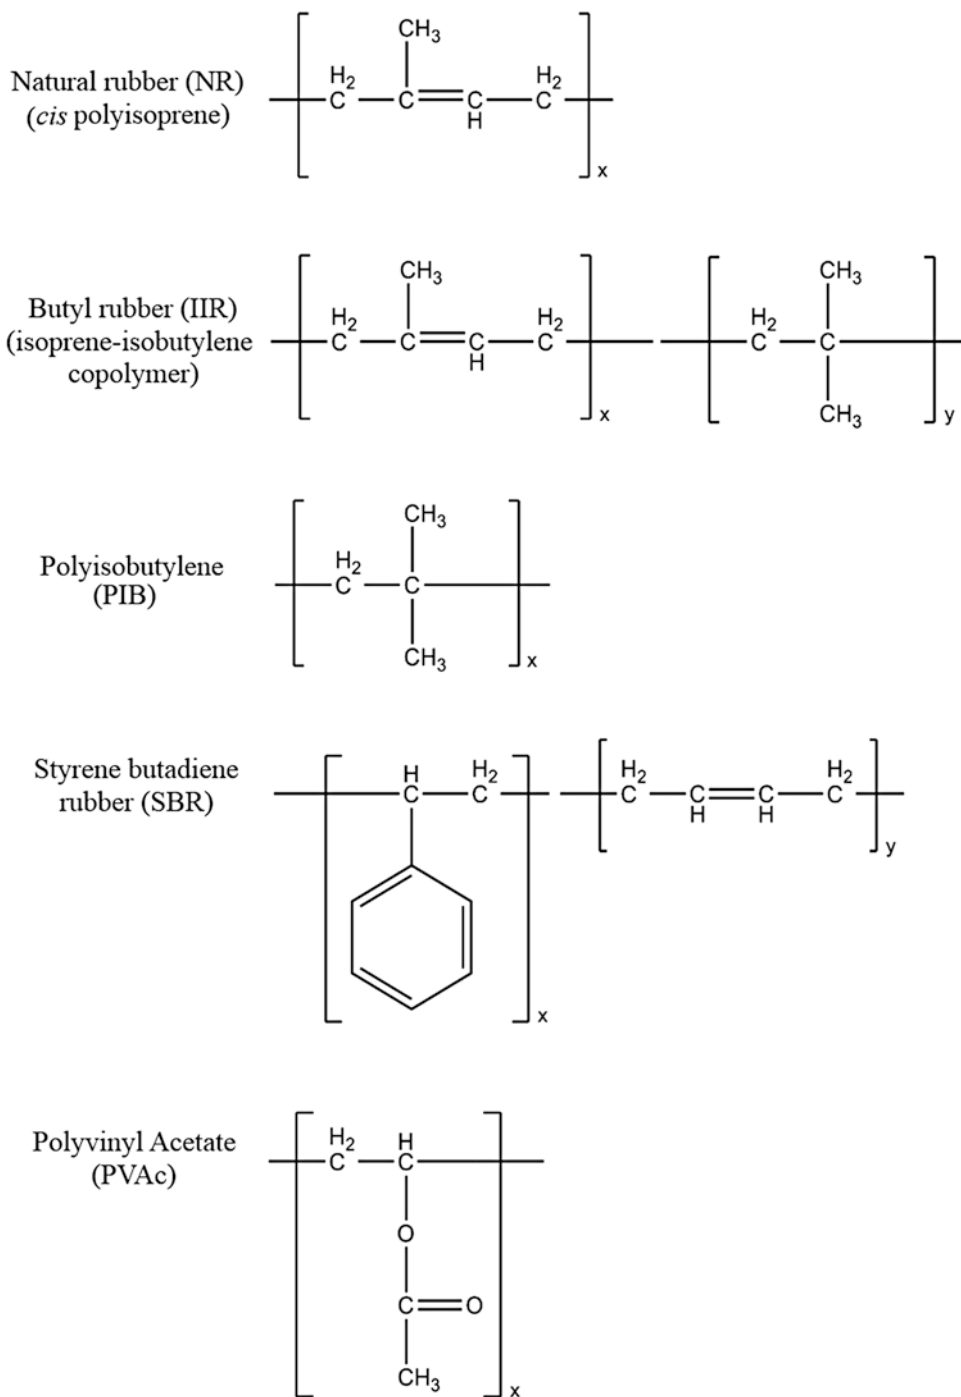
Natural rubber (NR)
(*cis* polyisoprene)

$CH_3$
$H_2$ C — C = C — C $H_2$
H
x

Butyl rubber (IIR)
(isoprene-isobutylene copolymer)

$CH_3$
$H_2$ C — C = C — C $H_2$
H
x

$CH_3$
$H_2$ C — C
$CH_3$
y

Polyisobutylene
(PIB)

$CH_3$
$H_2$ C — C
$CH_3$
x

Styrene butadiene rubber (SBR)

H $H_2$
C — C
x

$H_2$ C — C = C — C $H_2$
H H
y

Polyvinyl Acetate
(PVAc)

$H_2$ H
C — C
O
C = O
$CH_3$
x